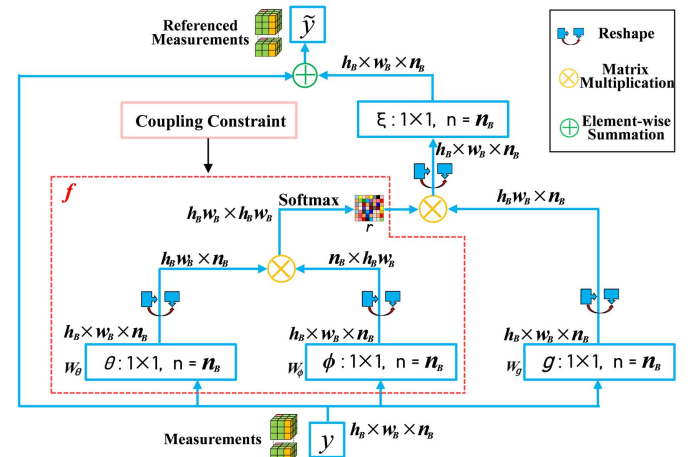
Referenced Measurements

$\tilde{y}$

Reshape

Matrix Multiplication

Element-wise Summation

$h_B \times w_B \times n_B$

ξ : 1×1, n = $n_B$

Coupling Constraint

$h_B \times w_B \times n_B$

$f$

$h_B w_B \times h_B w_B$

Softmax

$r$

$h_B w_B \times n_B$

$h_B w_B \times n_B$

$n_B \times h_B w_B$

$h_B \times w_B \times n_B$

$h_B \times w_B \times n_B$

$h_B \times w_B \times n_B$

$W_\theta$ $\theta$ : 1×1, n = $n_B$

$W_\phi$ $\phi$ : 1×1, n = $n_B$

$W_g$ $g$ : 1×1, n = $n_B$

Measurements

$y$ $h_B \times w_B \times n_B$